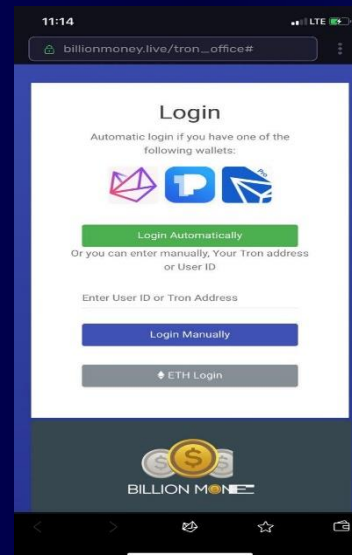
11:14

LTE

billionmoney.live/tron_office#

Login

Automatic login if you have one of the following wallets:

Login Automatically

Or you can enter manually, Your Tron address or User ID

Enter User ID or Tron Address

Login Manually

ETH Login

BILLION MONE